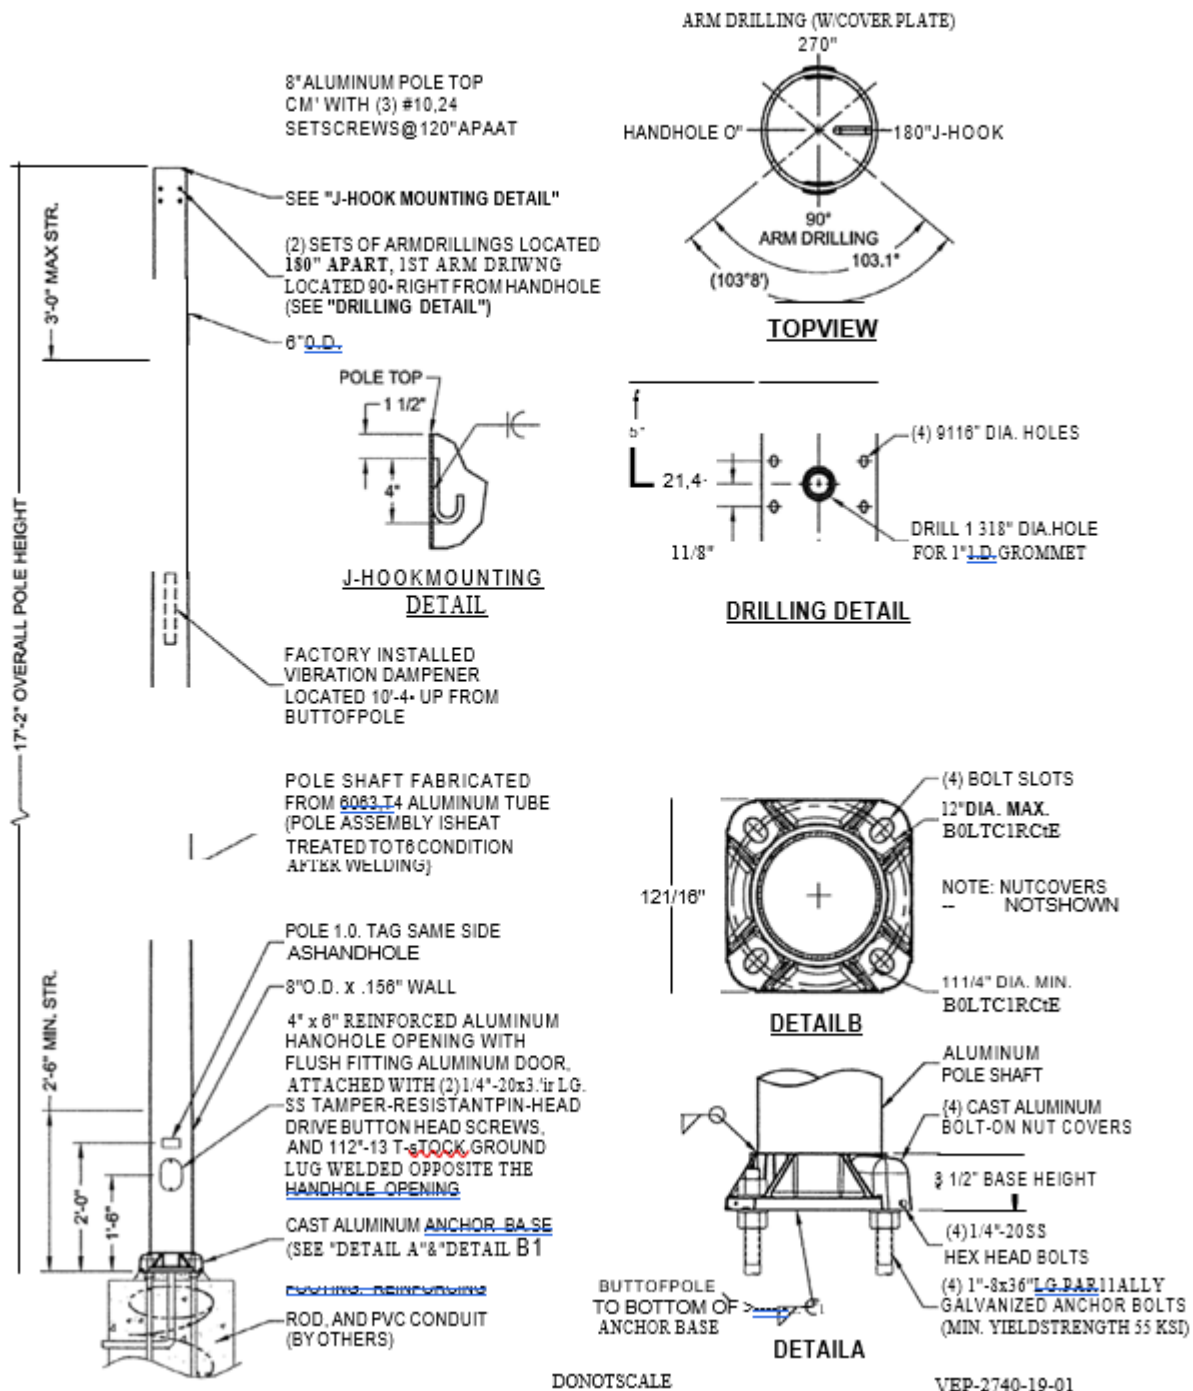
ARM DRILLING (W/COVER PLATE)
270"

8" ALUMINUM POLE TOP
CM' WITH (3) #10,24
SETSCREWS@120" APAAT

HANDHOLE O"

180" J-HOOK

90"
ARM DRILLING

103.1"

(103"8')

TOPVIEW

SEE "J-HOOK MOUNTING DETAIL"

(2) SETS OF ARMDRILLINGS LOCATED 180" APART, 1ST ARM DRIWNG LOCATED 90• RIGHT FROM HANDHOLE (SEE "DRILLING DETAIL")

3'-0" MAX STR.

6" O.D.

POLE TOP
1 1/2"
4"

J-HOOKMOUNTING DETAIL

5"
21,4·
11/8"

(4) 9116" DIA. HOLES

DRILL 1 318" DIA.HOLE FOR 1" I.D. GROMMET

DRILLING DETAIL

17'-2" OVERALL POLE HEIGHT

FACTORY INSTALLED VIBRATION DAMPENER LOCATED 10'-4• UP FROM BUTTOFPOLE

POLE SHAFT FABRICATED FROM 6063-T4 ALUMINUM TUBE (POLE ASSEMBLY ISHEAT TREATED TOT6 CONDITION AFTER WELDING)

(4) BOLT SLOTS
12" DIA. MAX.
B0LTC1RCtE

121/16"

NOTE: NUTCOVERS
-- NOTSHOWN

111/4" DIA. MIN.
B0LTC1RCtE

DETAILB

2'-6" MIN. STR.

POLE 1.0. TAG SAME SIDE ASHANDHOLE

8" O.D. x .156" WALL

4" x 6" REINFORCED ALUMINUM HANOHOLE OPENING WITH FLUSH FITTING ALUMINUM DOOR, ATTACHED WITH (2) 1/4"-20x3.'ir LG. SS TAMPER-RESISTANTPIN-HEAD DRIVE BUTTON HEAD SCREWS, AND 112"-13 T-sTOCK GROUND LUG WELDED OPPOSITE THE HANDHOLE OPENING

2'-0"
1'-6"

CAST ALUMINUM ANCHOR BA SE (SEE "DETAIL A"&"DETAIL B1

FOOTING, REINFORCING
ROD, AND PVC CONDUIT (BY OTHERS)

ALUMINUM POLE SHAFT

(4) CAST ALUMINUM BOLT-ON NUT COVERS

3 1/2" BASE HEIGHT

(4) 1/4"-20SS HEX HEAD BOLTS

(4) 1"-8x36" LG.PAR11ALLY GALVANIZED ANCHOR BOLTS (MIN. YIELDSTRENGTH 55 KSI)

BUTTOFPOLE
TO BOTTOM OF
ANCHOR BASE

DETAILA

DONOTSCALE

VEP-2740-19-01